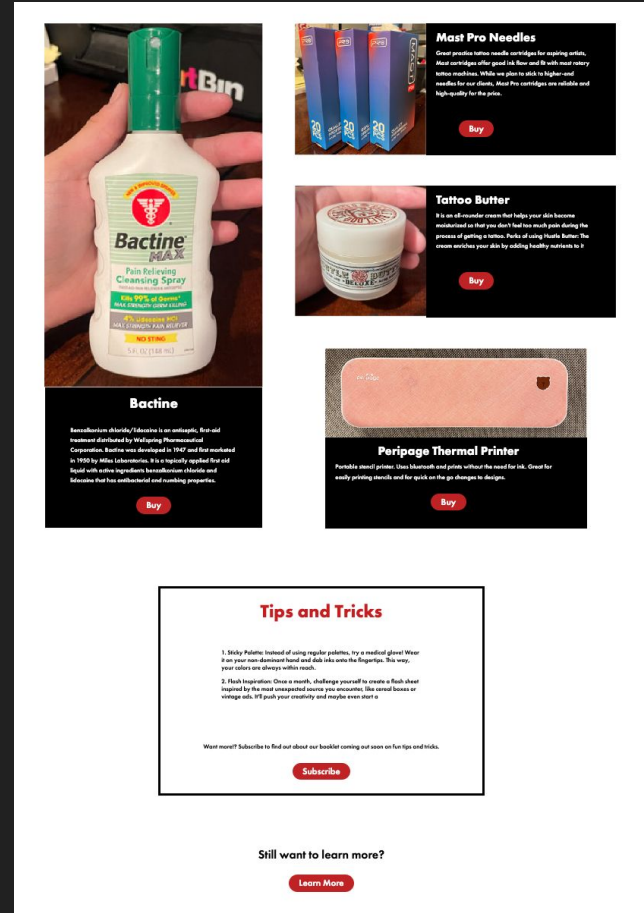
Mast Pro Needles

Great practice tattoo needle cartridges for aspiring artists, Mast cartridges offer good ink flow and fit with most rotary tattoo machines. While we plan to stick to higher-end needles for our clients, Mast Pro cartridges are reliable and high-quality for the price.

Buy

Tattoo Butter

It is an all-rounder cream that helps your skin become moisturized so that you don't feel too much pain during the process of getting a tattoo. Perks of using Hustle Butter: The cream enriches your skin by adding healthy nutrients to it

Buy

Bactine MAX

Pain Relieving Cleansing Spray

Kills 99% of Germs*

NO STING

Bactine

Benzalkonium chloride/lidocaine is an antiseptic, first-aid treatment distributed by Wellspring Pharmaceutical Corporation. Bactine was developed in 1947 and first marketed in 1950 by Miles Laboratories. It is a topically applied first aid liquid with active ingredients benzalkonium chloride and lidocaine that has antibacterial and numbing properties.

Buy

Peripage Thermal Printer

Portable stencil printer. Uses bluetooth and prints without the need for ink. Great for easily printing stencils and for quick on the go changes to designs.

Buy

Tips and Tricks

1. Sticky Palette: Instead of using regular palettes, try a medical glove! Wear it on your non-dominant hand and dab inks onto the fingertips. This way, your colors are always within reach.

2. Flash Inspiration: Once a month, challenge yourself to create a flash sheet inspired by the most unexpected source you encounter, like cereal boxes or vintage ads. It'll push your creativity and maybe even start a

Want more!? Subscribe to find out about our booklet coming out soon on fun tips and tricks.

Subscribe

Still want to learn more?

Learn More